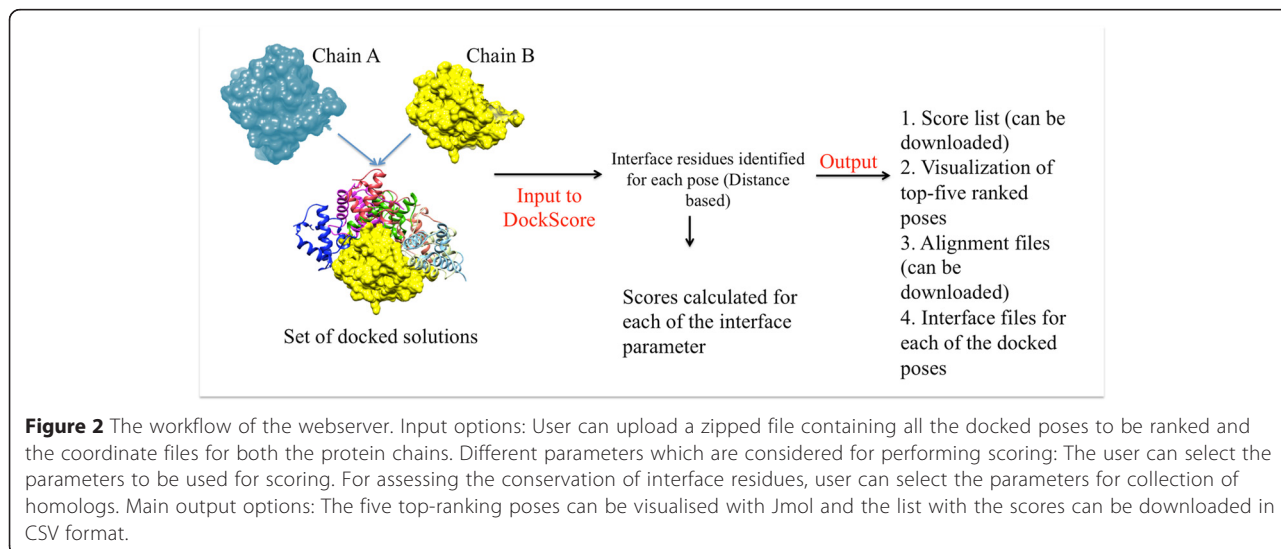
Chain A

Chain B

Set of docked solutions

Input to DockScore

Interface residues identified for each pose (Distance based)

Scores calculated for each of the interface parameter

Output

1. Score list (can be downloaded)
2. Visualization of top-five ranked poses
3. Alignment files (can be downloaded)
4. Interface files for each of the docked poses

**Figure 2** The workflow of the webserver. Input options: User can upload a zipped file containing all the docked poses to be ranked and the coordinate files for both the protein chains. Different parameters which are considered for performing scoring: The user can select the parameters to be used for scoring. For assessing the conservation of interface residues, user can select the parameters for collection of homologs. Main output options: The five top-ranking poses can be visualised with Jmol and the list with the scores can be downloaded in CSV format.